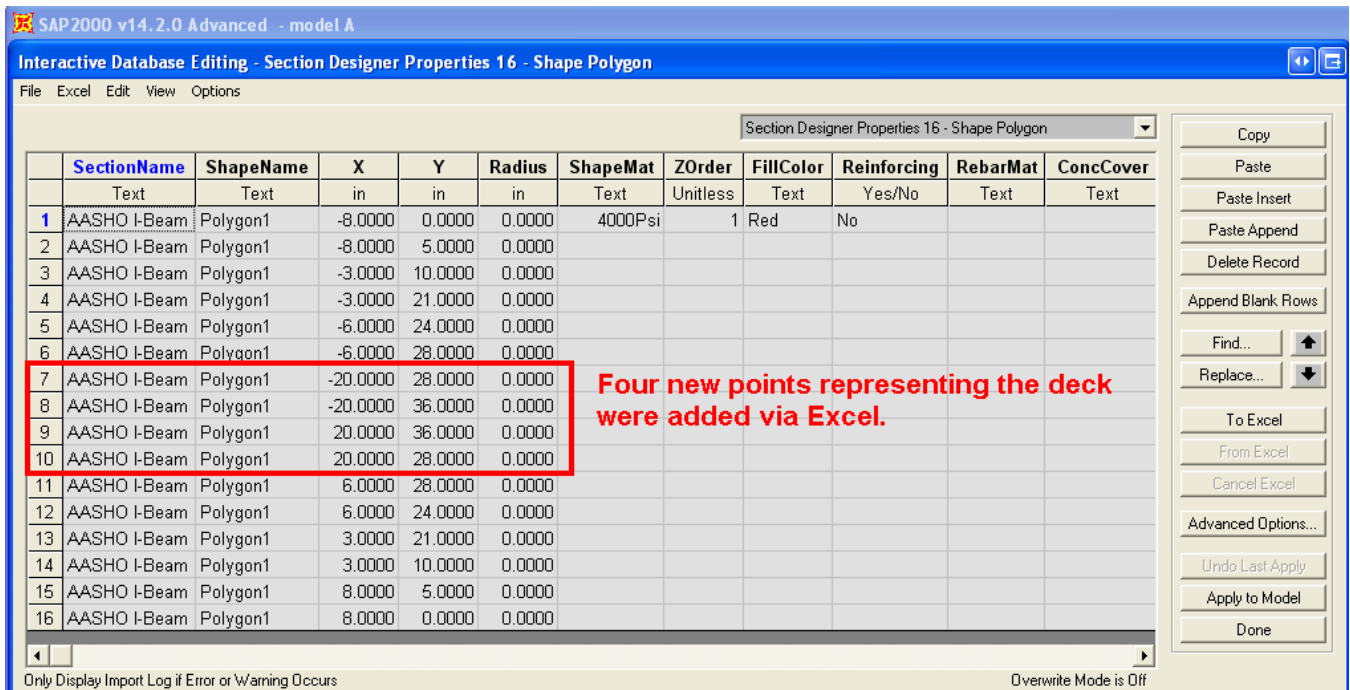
SAP2000 v14.2.0 Advanced - model A

Interactive Database Editing - Section Designer Properties 16 - Shape Polygon

File Excel Edit View Options

Section Designer Properties 16 - Shape Polygon

| | SectionName | ShapeName | X | Y | Radius | ShapeMat | ZOrder | FillColor | Reinforcing | RebarMat | ConcCover |
|---|---|---|---|---|---|---|---|---|---|---|---|
| | Text | Text | in | in | in | Text | Unitless | Text | Yes/No | Text | Text |
| 1 | AASHO I-Beam | Polygon1 | -8.0000 | 0.0000 | 0.0000 | 4000Psi | 1 | Red | No | | |
| 2 | AASHO I-Beam | Polygon1 | -8.0000 | 5.0000 | 0.0000 | | | | | | |
| 3 | AASHO I-Beam | Polygon1 | -3.0000 | 10.0000 | 0.0000 | | | | | | |
| 4 | AASHO I-Beam | Polygon1 | -3.0000 | 21.0000 | 0.0000 | | | | | | |
| 5 | AASHO I-Beam | Polygon1 | -6.0000 | 24.0000 | 0.0000 | | | | | | |
| 6 | AASHO I-Beam | Polygon1 | -6.0000 | 28.0000 | 0.0000 | | | | | | |
| 7 | AASHO I-Beam | Polygon1 | -20.0000 | 28.0000 | 0.0000 | | | | | | |
| 8 | AASHO I-Beam | Polygon1 | -20.0000 | 36.0000 | 0.0000 | | | | | | |
| 9 | AASHO I-Beam | Polygon1 | 20.0000 | 36.0000 | 0.0000 | | | | | | |
| 10 | AASHO I-Beam | Polygon1 | 20.0000 | 28.0000 | 0.0000 | | | | | | |
| 11 | AASHO I-Beam | Polygon1 | 6.0000 | 28.0000 | 0.0000 | | | | | | |
| 12 | AASHO I-Beam | Polygon1 | 6.0000 | 24.0000 | 0.0000 | | | | | | |
| 13 | AASHO I-Beam | Polygon1 | 3.0000 | 21.0000 | 0.0000 | | | | | | |
| 14 | AASHO I-Beam | Polygon1 | 3.0000 | 10.0000 | 0.0000 | | | | | | |
| 15 | AASHO I-Beam | Polygon1 | 8.0000 | 5.0000 | 0.0000 | | | | | | |
| 16 | AASHO I-Beam | Polygon1 | 8.0000 | 0.0000 | 0.0000 | | | | | | |

Four new points representing the deck were added via Excel.

Copy
Paste
Paste Insert
Paste Append
Delete Record
Append Blank Rows
Find...
Replace...
To Excel
From Excel
Cancel Excel
Advanced Options...
Undo Last Apply
Apply to Model
Done

Only Display Import Log if Error or Warning Occurs
Overwrite Mode is Off